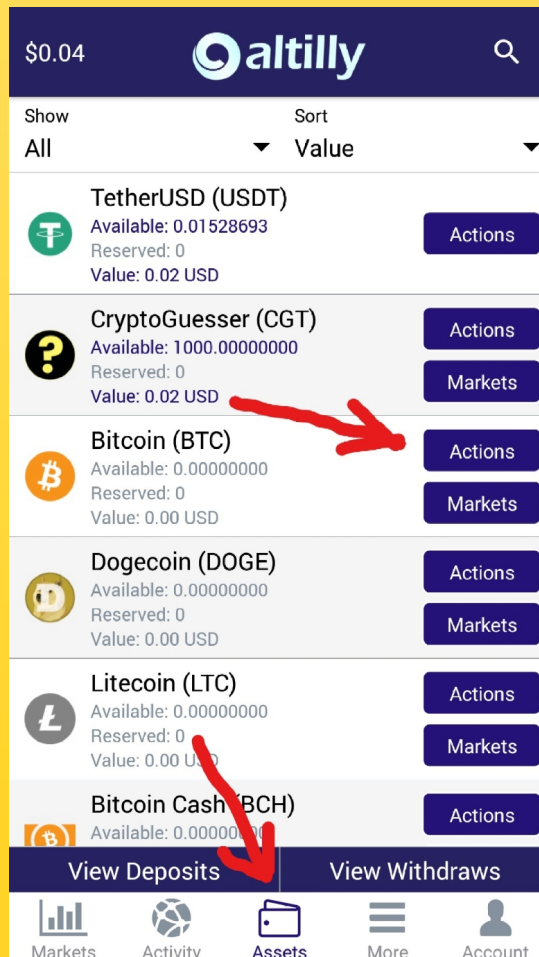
$0.04 altilly

Show
All

Sort
Value

TetherUSD (USDT)
Available: 0.01528693
Reserved: 0
Value: 0.02 USD
Actions

CryptoGuesser (CGT)
Available: 1000.00000000
Reserved: 0
Value: 0.02 USD
Actions
Markets

Bitcoin (BTC)
Available: 0.00000000
Reserved: 0
Value: 0.00 USD
Actions
Markets

Dogecoin (DOGE)
Available: 0.00000000
Reserved: 0
Value: 0.00 USD
Actions
Markets

Litecoin (LTC)
Available: 0.00000000
Reserved: 0
Value: 0.00 USD
Actions
Markets

Bitcoin Cash (BCH)
Available: 0.0000000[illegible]
Actions

View Deposits
View Withdraws

Markets
Activity
Assets
More
Account